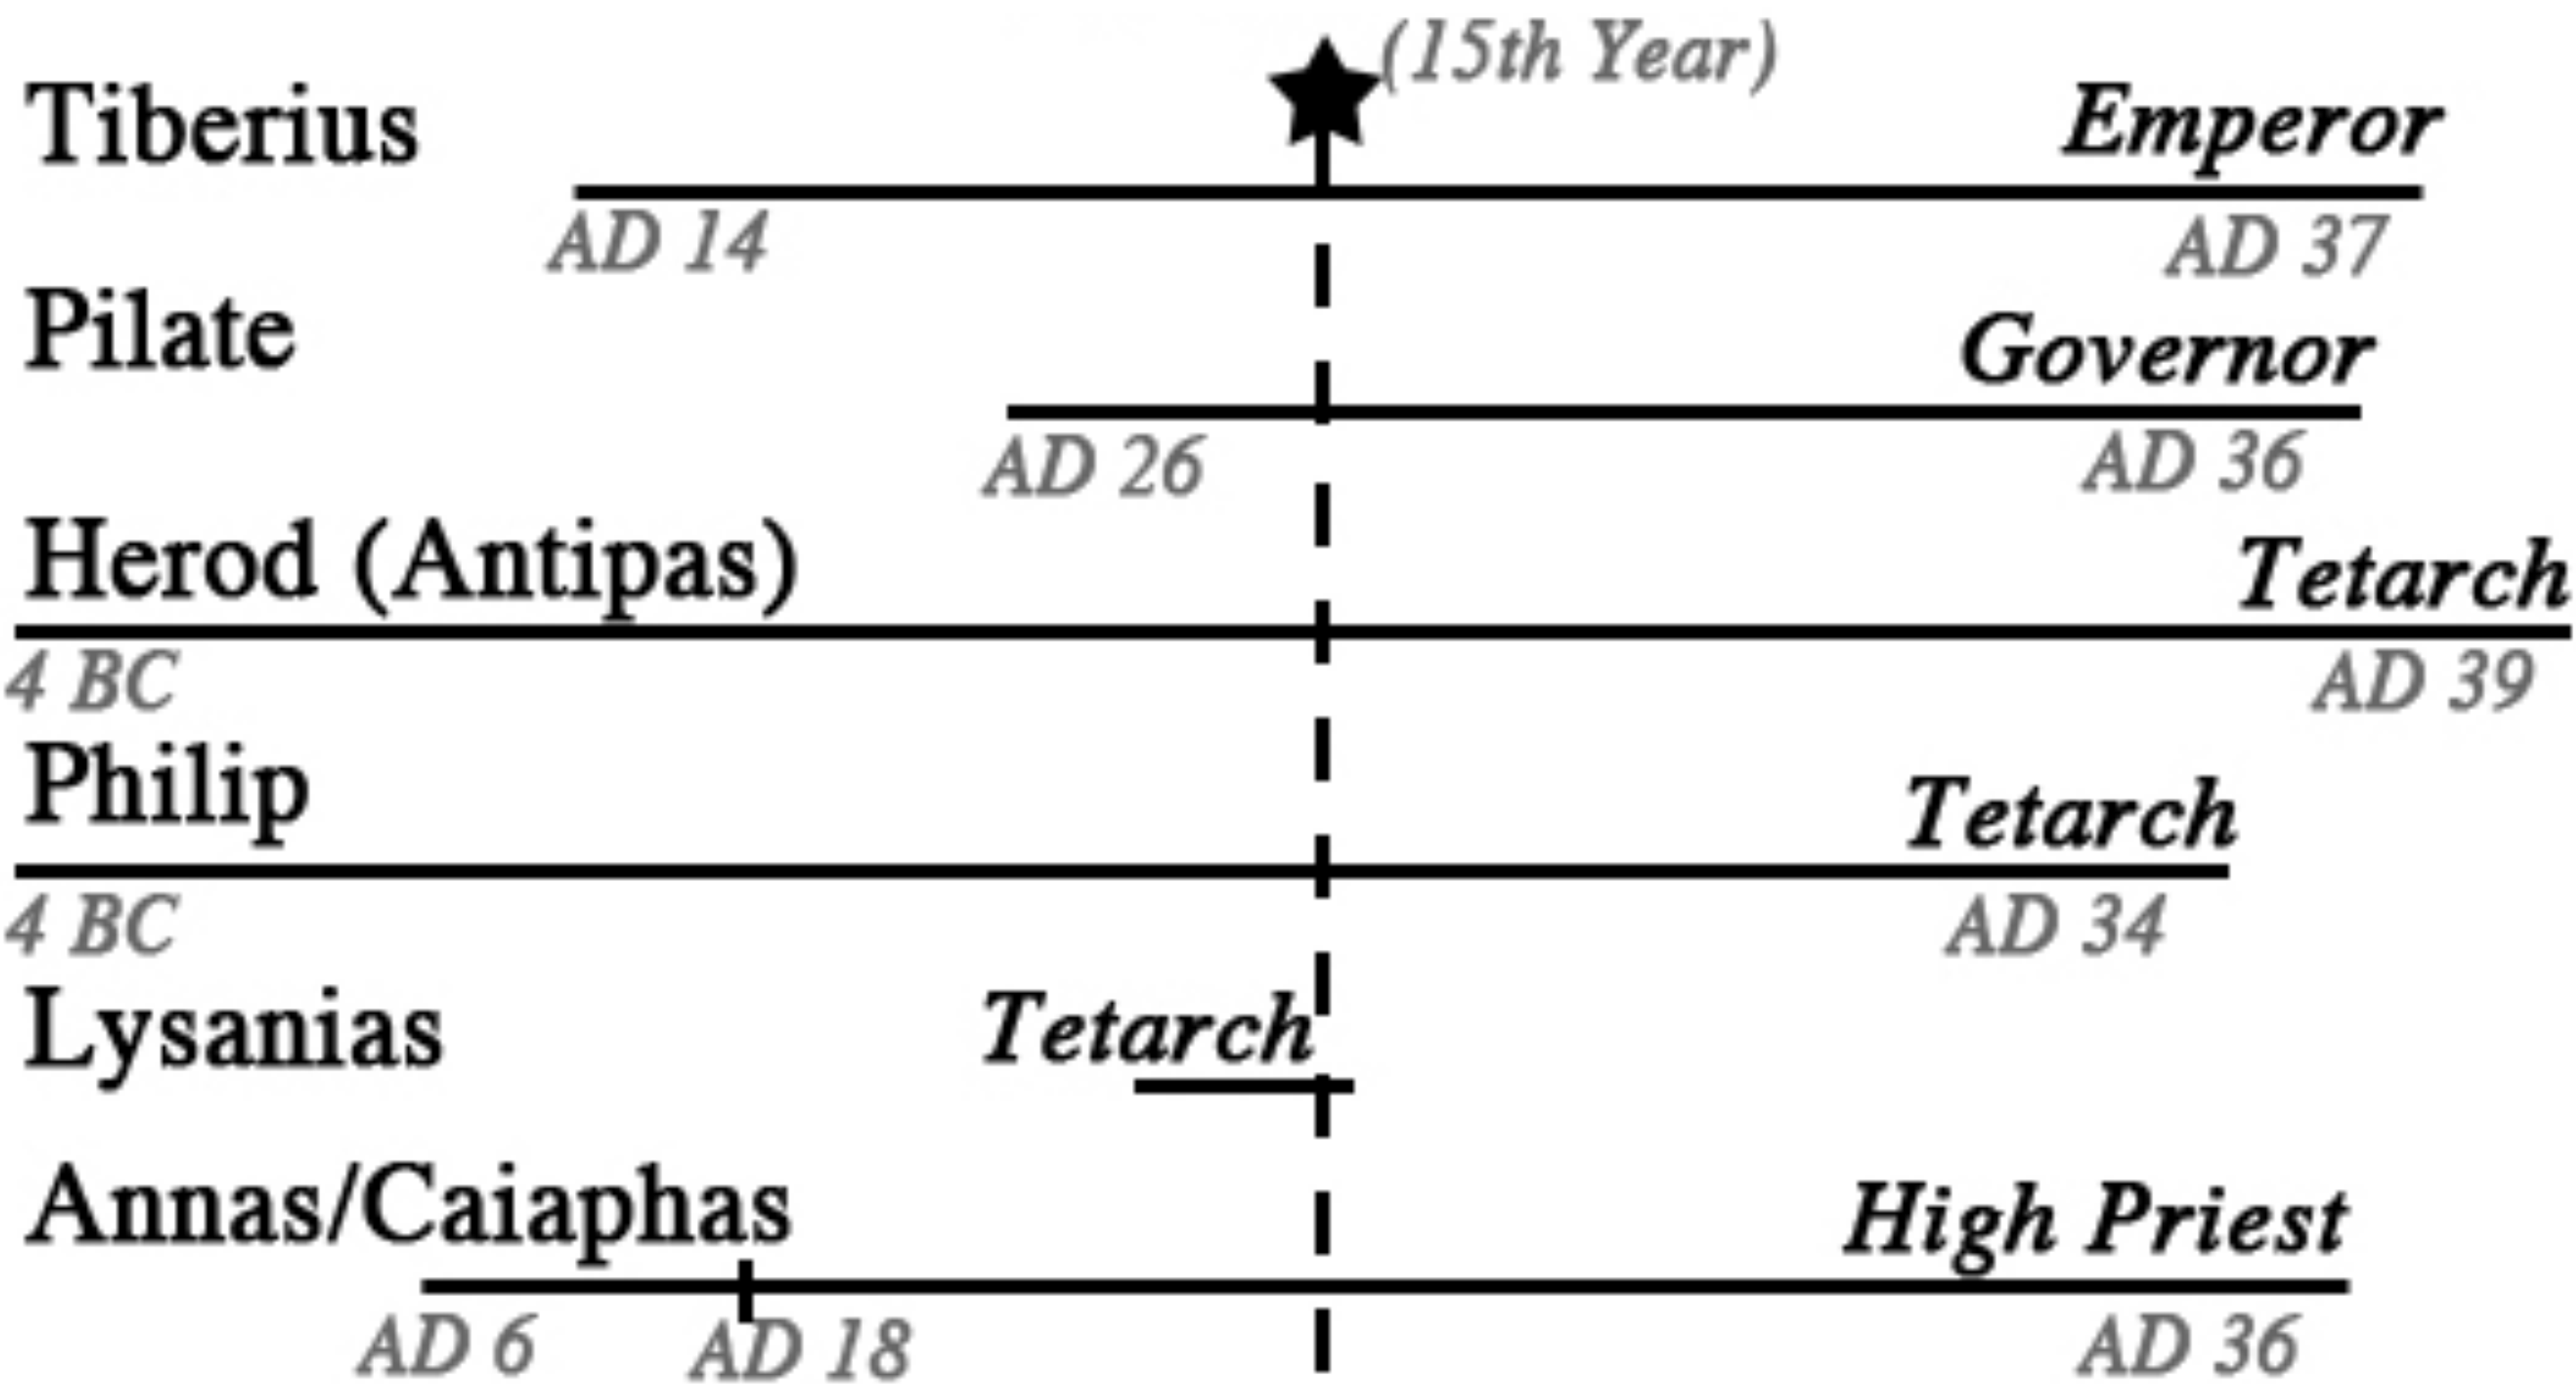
(15th Year)

Tiberius

Emperor

AD 14

AD 37

Pilate

Governor

AD 26

AD 36

Herod (Antipas)

Tetarch

4 BC

AD 39

Philip

Tetarch

4 BC

AD 34

Lysanias

Tetarch

Annas/Caiaphas

High Priest

AD 6

AD 18

AD 36